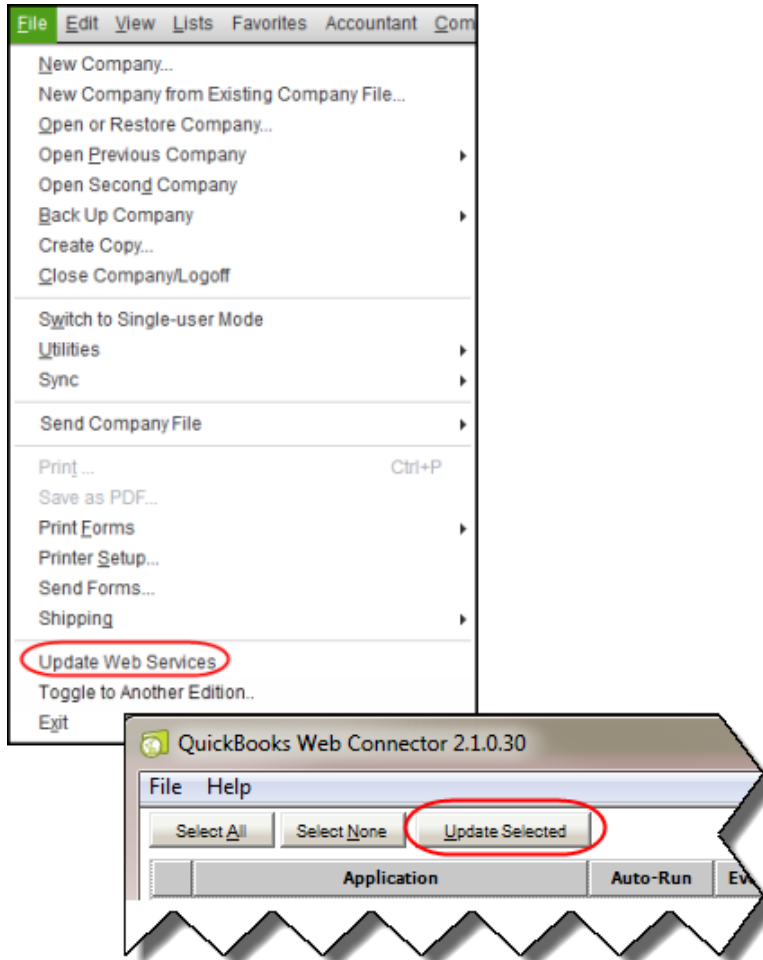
File Edit View Lists Favorites Accountant Com

New Company...
New Company from Existing Company File...
Open or Restore Company...
Open Previous Company
Open Second Company
Back Up Company
Create Copy...
Close Company/Logoff

Switch to Single-user Mode
Utilities
Sync

Send Company File

Print ... Ctrl+P
Save as PDF...
Print Forms
Printer Setup...
Send Forms...
Shipping

Update Web Services
Toggle to Another Edition..
Exit

QuickBooks Web Connector 2.1.0.30

File Help

Select All | Select None | Update Selected

| | Application | Auto-Run | Ev |
|---|---|---|---|